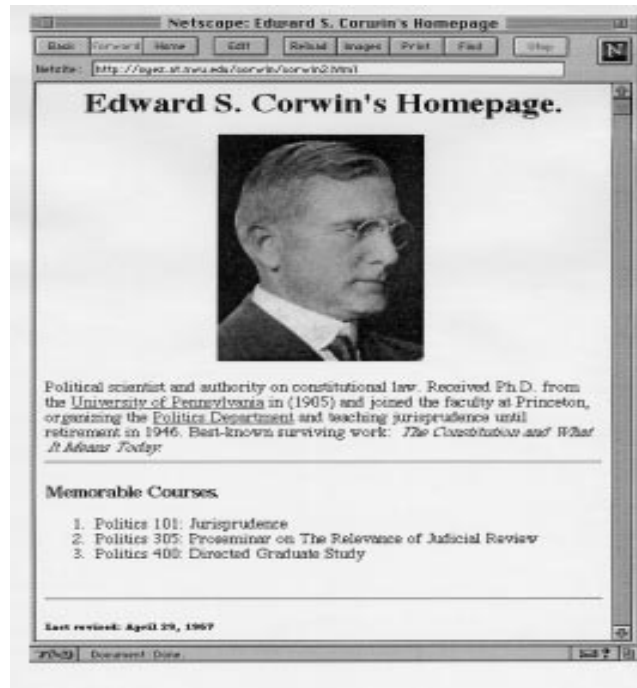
Netscape: Edward S. Corwin's Homepage

Back Forward Home Edit Reload Images Print Find Stop

Netsite: http://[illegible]/corwin/corwin2.html

Edward S. Corwin's Homepage.

Political scientist and authority on constitutional law. Received Ph.D. from the University of Pennsylvania in (1905) and joined the faculty at Princeton, organizing the Politics Department and teaching jurisprudence until retirement in 1946. Best-known surviving work: *The Constitution and What It Means Today.*

Memorable Courses.

1. Politics 101: Jurisprudence
2. Politics 305: Proseminar on The Relevance of Judicial Review
3. Politics 400: Directed Graduate Study

Last revised: April 29, 1967

Document: Done